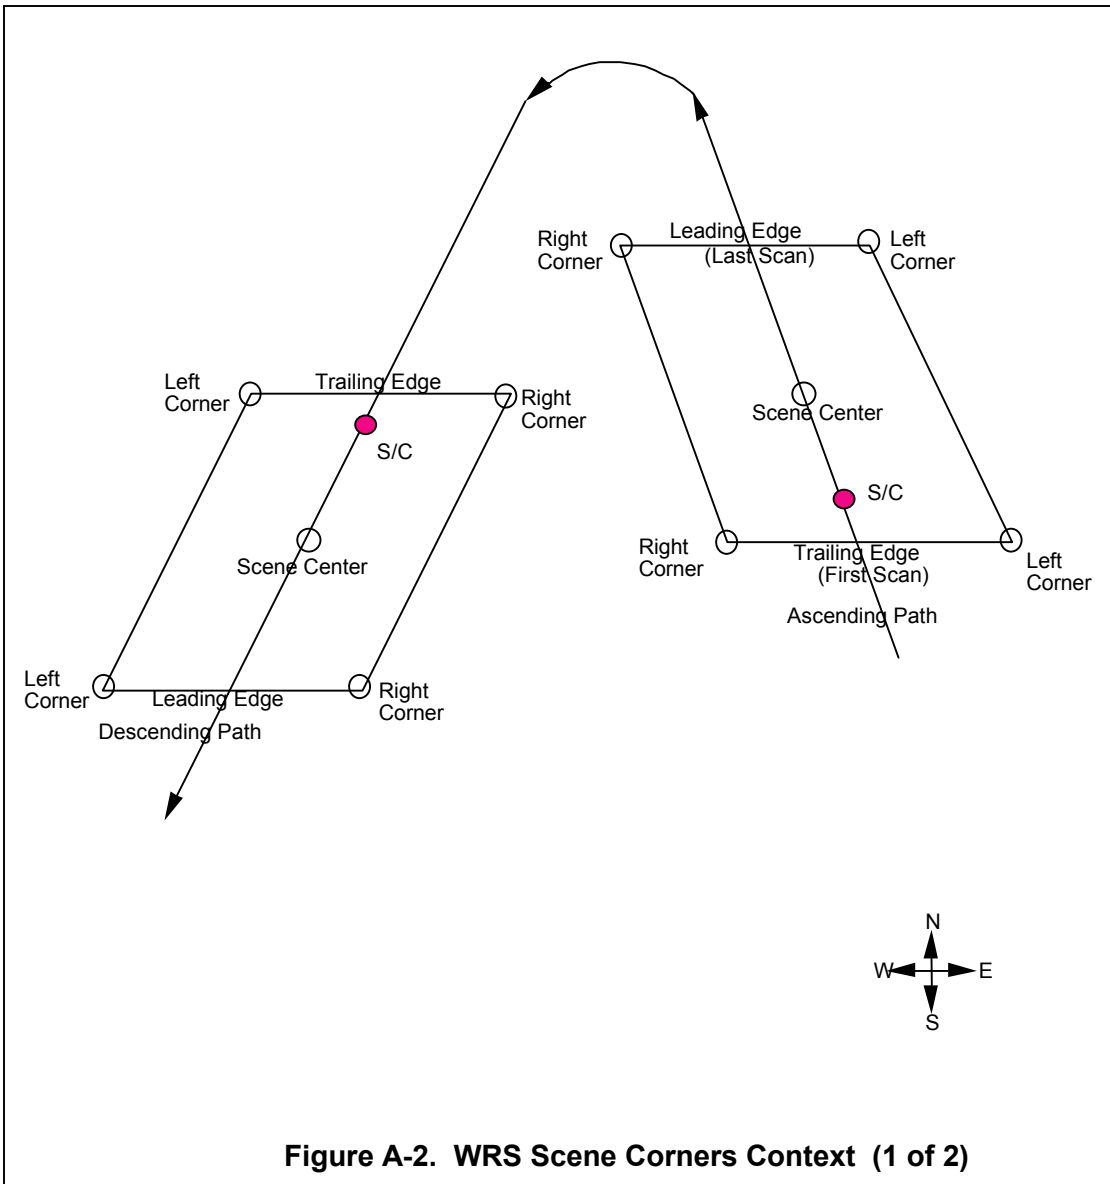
Right Corner

Leading Edge (Last Scan)

Left Corner

Left Corner

Trailing Edge

Right Corner

S/C

Scene Center

Scene Center

S/C

Right Corner

Trailing Edge (First Scan)

Left Corner

Ascending Path

Left Corner

Leading Edge

Right Corner

Descending Path

N

W

E

S

Figure A-2. WRS Scene Corners Context (1 of 2)